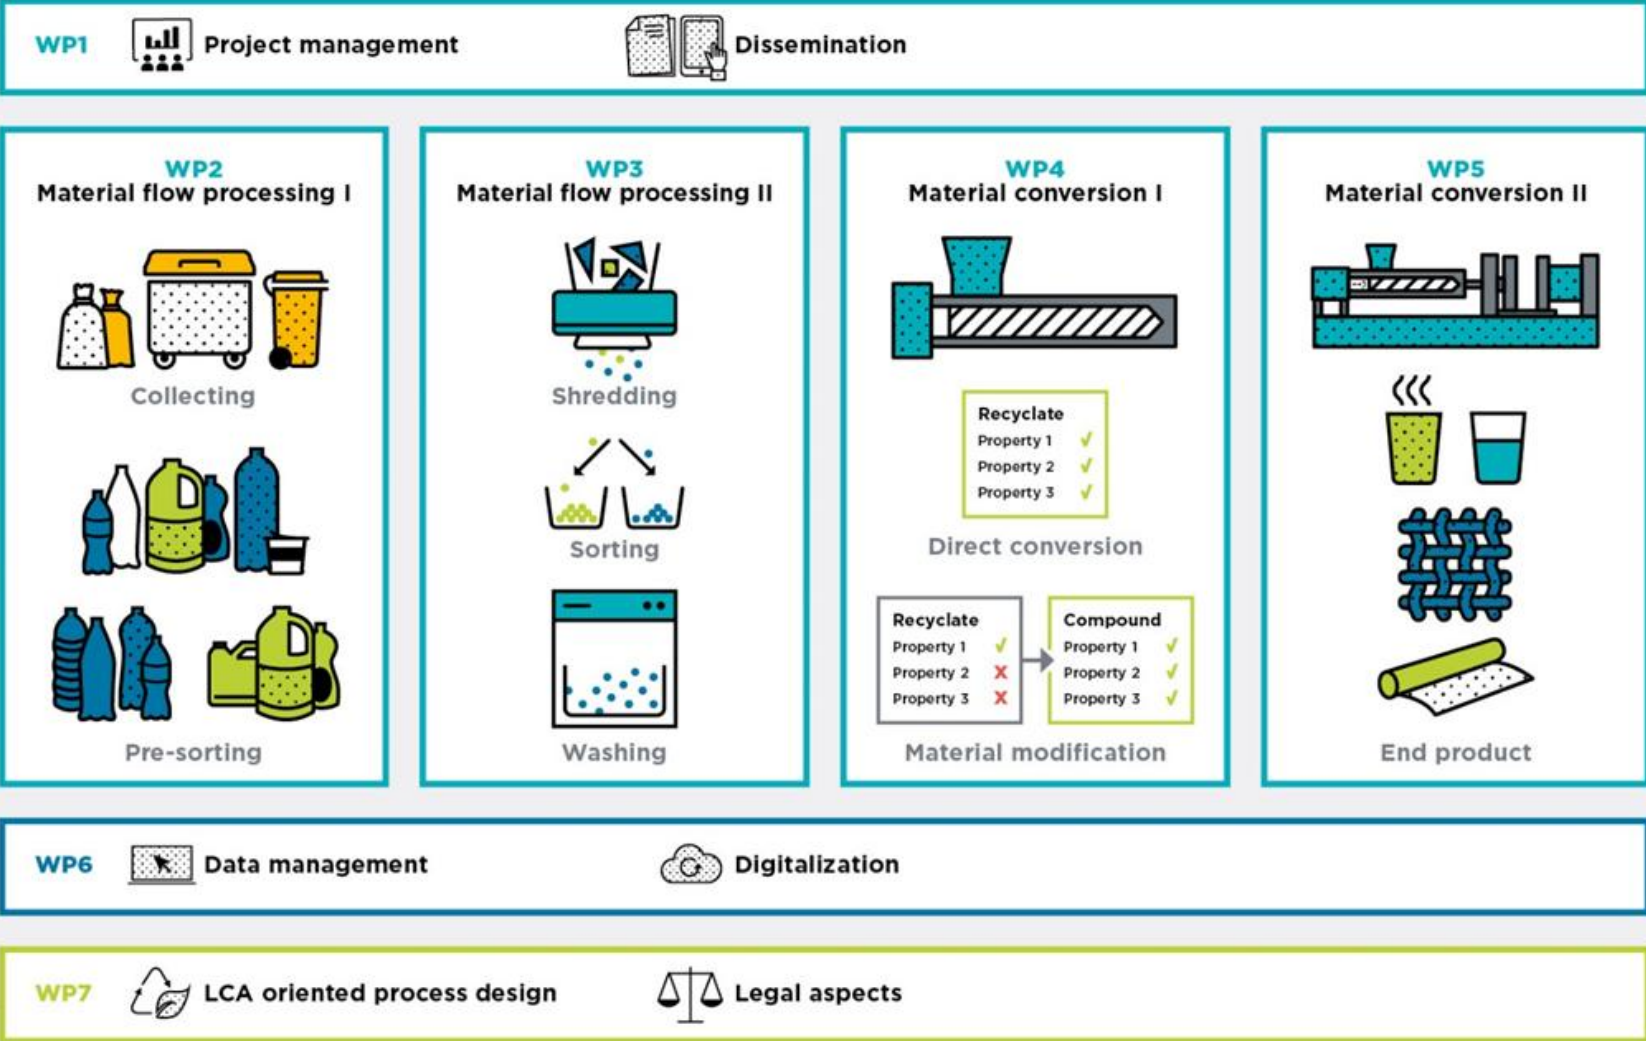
WP1 Project management Dissemination

WP2
Material flow processing I

Collecting

Pre-sorting

WP3
Material flow processing II

Shredding

Sorting

Washing

WP4
Material conversion I

Recycate
Property 1 ✓
Property 2 ✓
Property 3 ✓

Direct conversion

Recyclate
Property 1 ✓
Property 2 ✗
Property 3 ✗

Compound
Property 1 ✓
Property 2 ✓
Property 3 ✓

Material modification

WP5
Material conversion II

End product

WP6 Data management Digitalization

WP7 LCA oriented process design Legal aspects